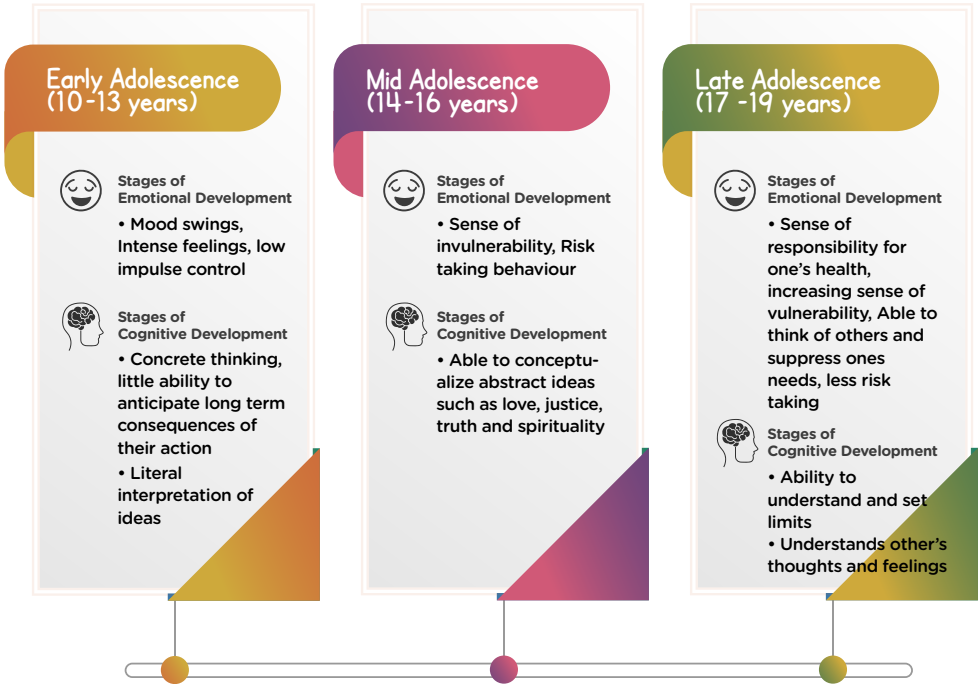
Early Adolescence (10-13 years)

Stages of Emotional Development

• Mood swings, Intense feelings, low impulse control

Stages of Cognitive Development

• Concrete thinking, little ability to anticipate long term consequences of their action

• Literal interpretation of ideas

Mid Adolescence (14-16 years)

Stages of Emotional Development

• Sense of invulnerability, Risk taking behaviour

Stages of Cognitive Development

• Able to conceptualize abstract ideas such as love, justice, truth and spirituality

Late Adolescence (17 -19 years)

Stages of Emotional Development

• Sense of responsibility for one's health, increasing sense of vulnerability, Able to think of others and suppress ones needs, less risk taking

Stages of Cognitive Development

• Ability to understand and set limits

• Understands other's thoughts and feelings